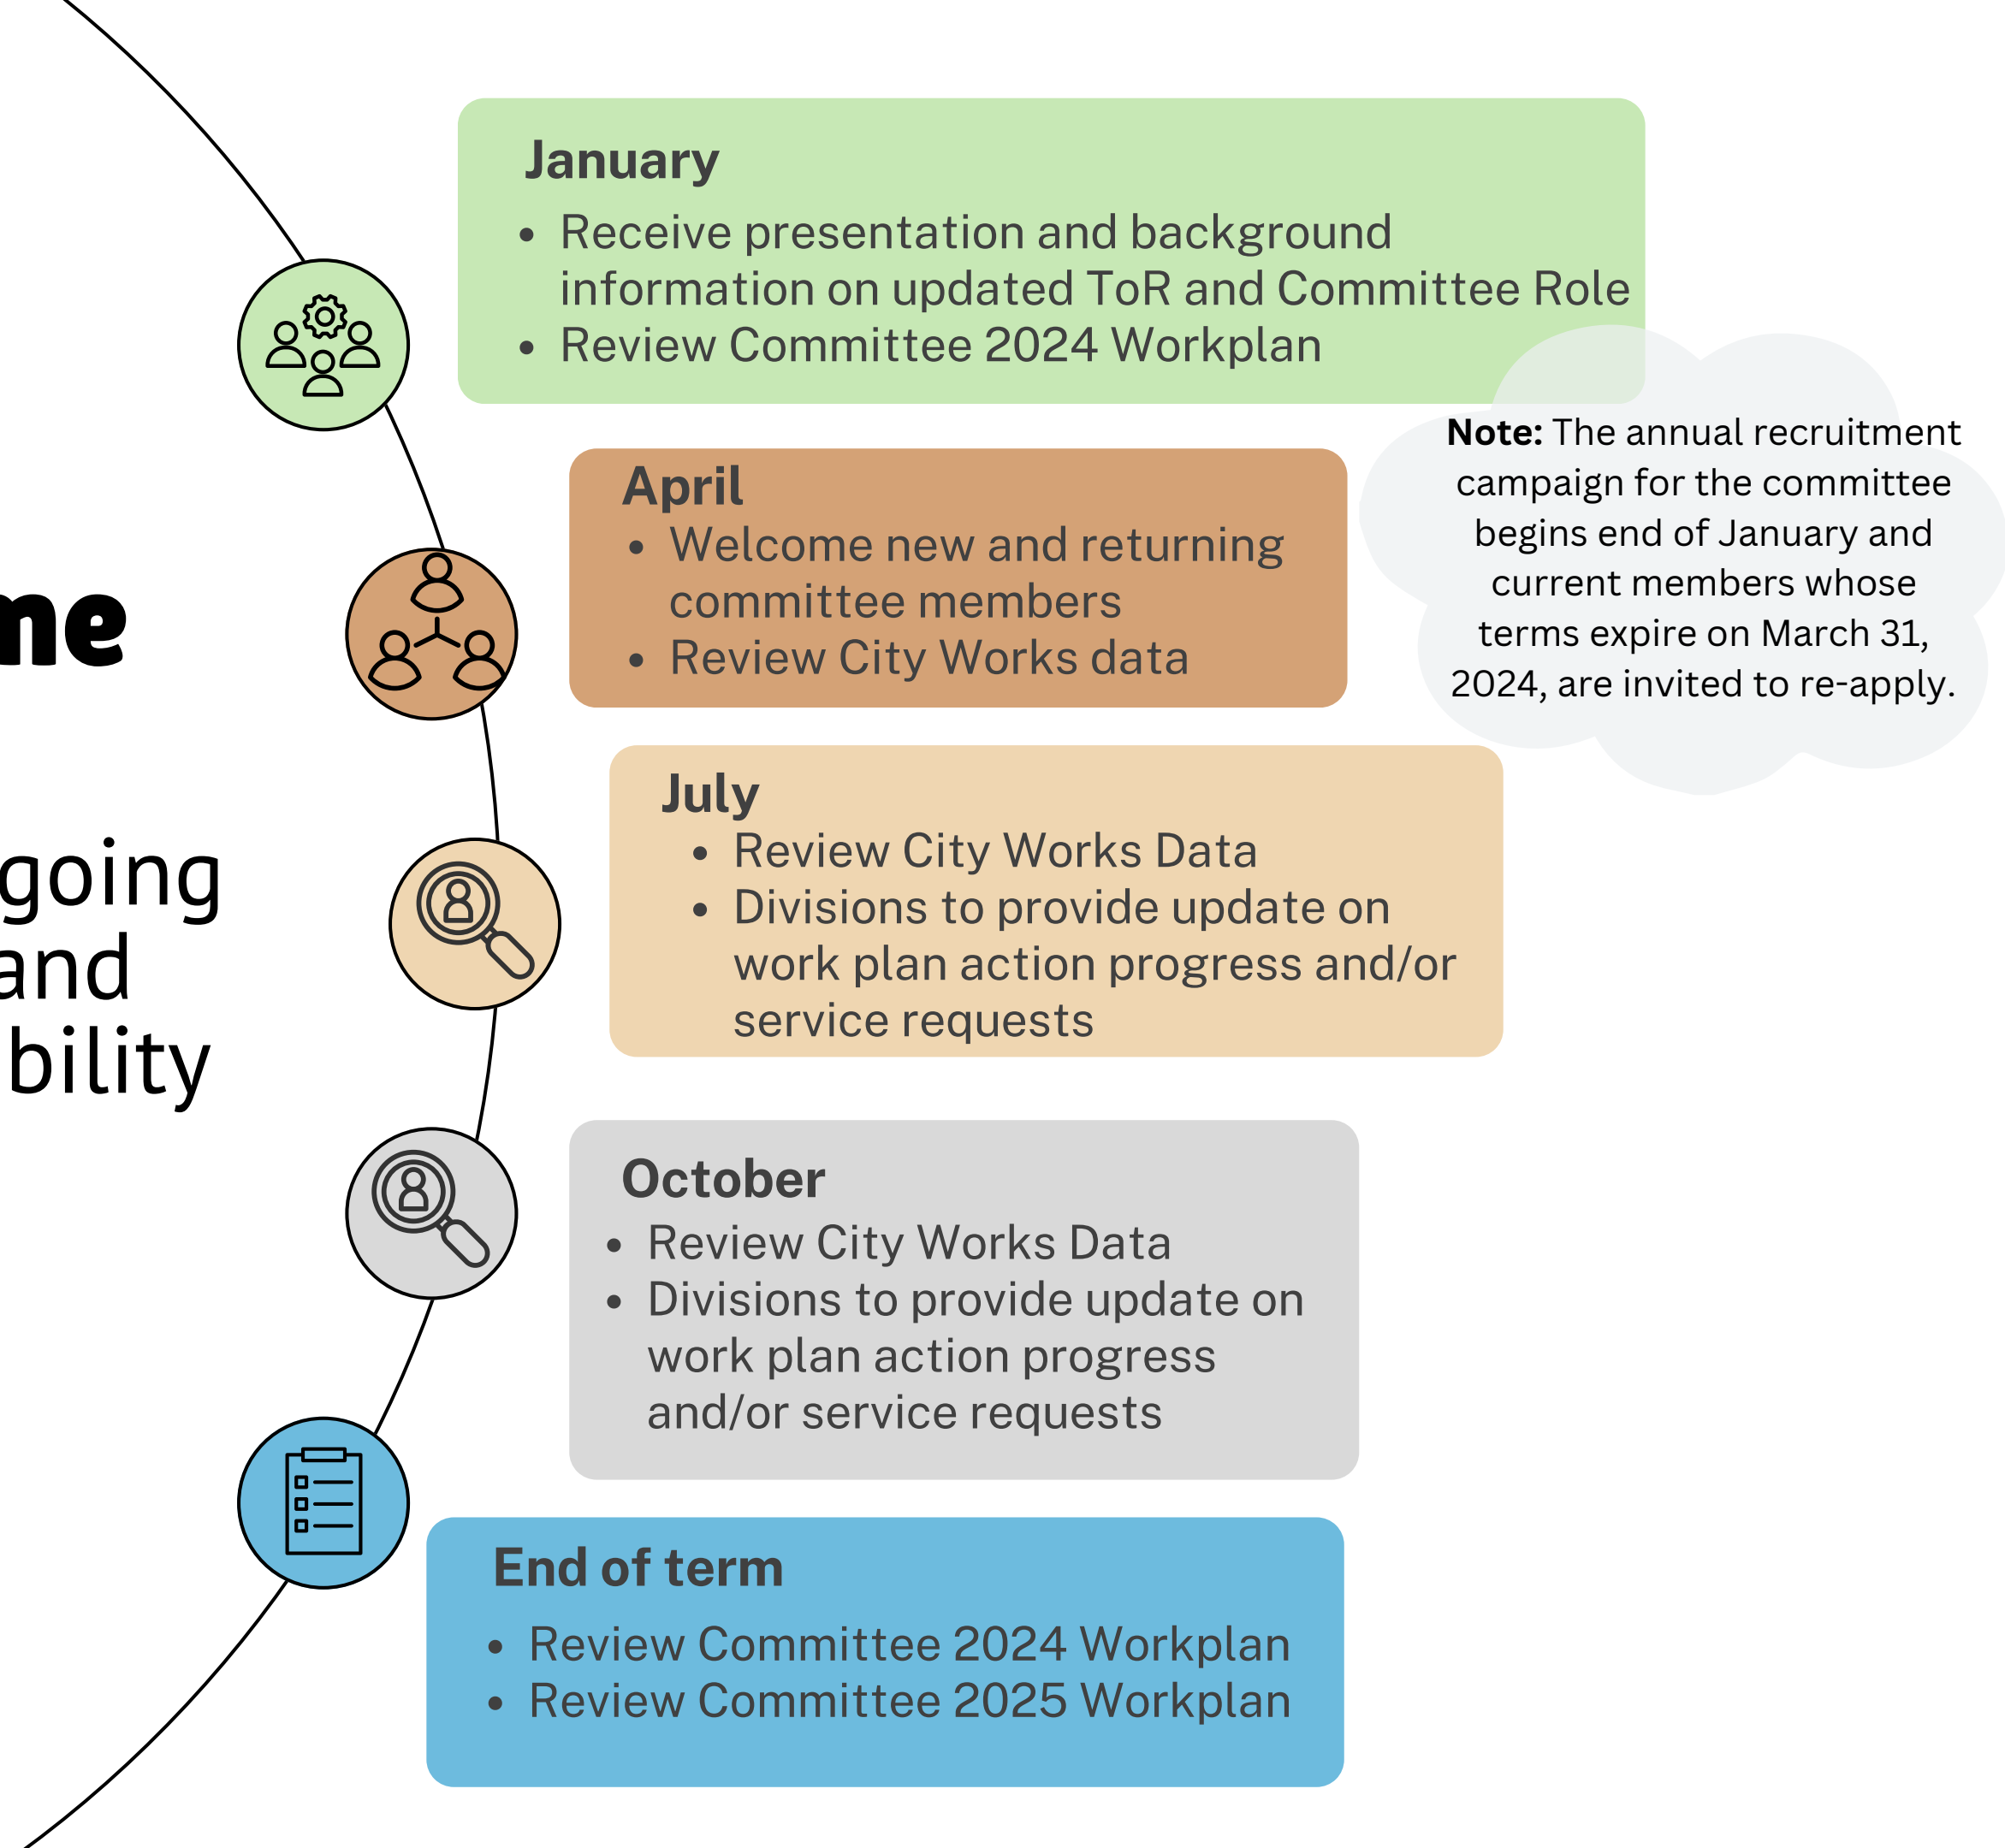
ne

going
and
bility

January
- Receive presentation and background information on updated ToR and Committee Role
- Review Committee 2024 Workplan

Note: The annual recruitment campaign for the committee begins end of January and current members whose terms expire on March 31, 2024, are invited to re-apply.

April
- Welcome new and returning committee members
- Review City Works data

July
- Review City Works Data
- Divisions to provide update on work plan action progress and/or service requests

October
- Review City Works Data
- Divisions to provide update on work plan action progress and/or service requests

End of term
- Review Committee 2024 Workplan
- Review Committee 2025 Workplan